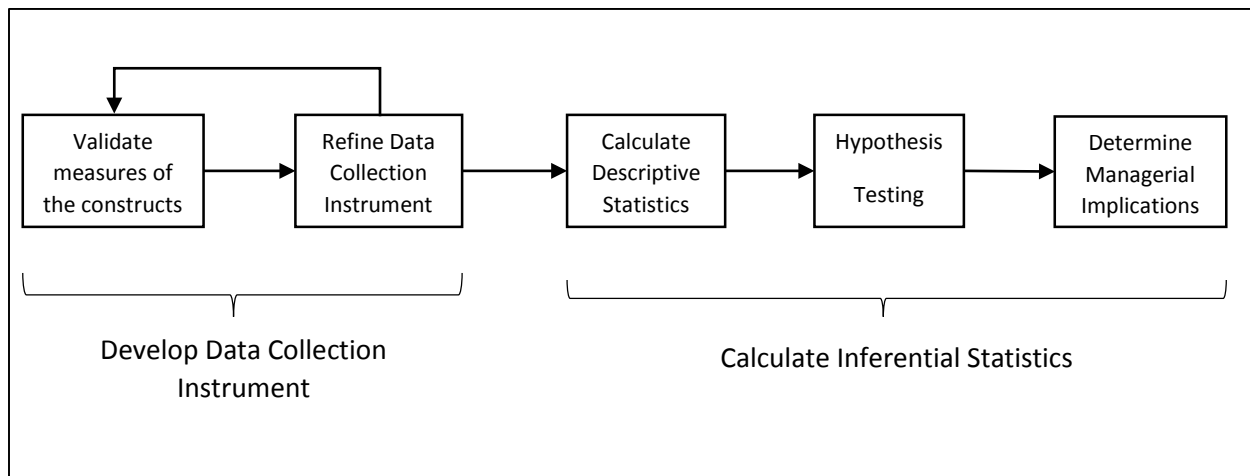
Validate measures of the constructs

Refine Data Collection Instrument

Calculate Descriptive Statistics

Hypothesis Testing

Determine Managerial Implications

Develop Data Collection Instrument

Calculate Inferential Statistics